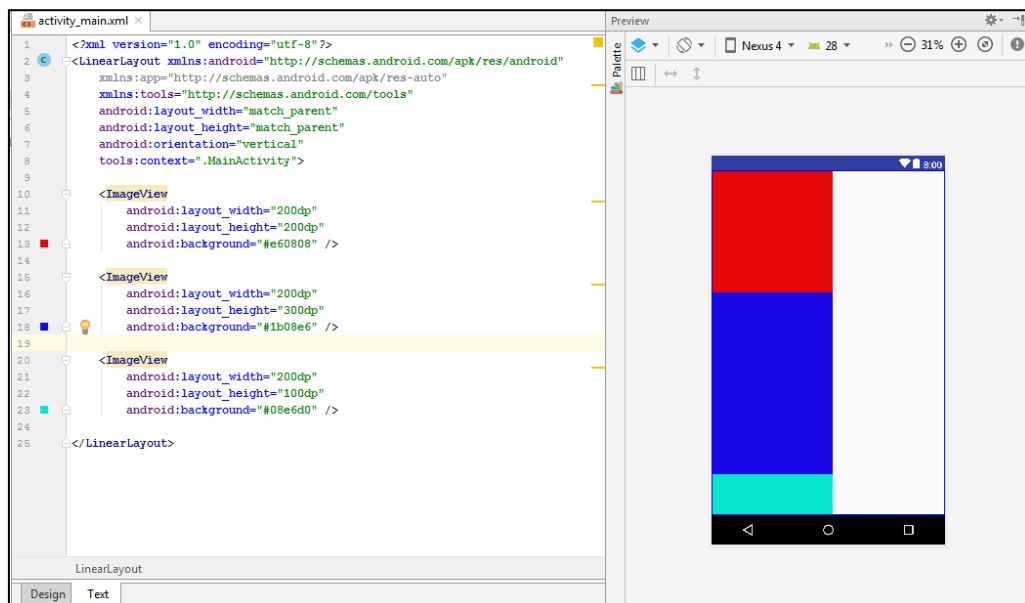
activity_main.xml ×

1 <?xml version="1.0" encoding="utf-8"?>
2 <LinearLayout xmlns:android="http://schemas.android.com/apk/res/android"
3 xmlns:app="http://schemas.android.com/apk/res-auto"
4 xmlns:tools="http://schemas.android.com/tools"
5 android:layout_width="match_parent"
6 android:layout_height="match_parent"
7 android:orientation="vertical"
8 tools:context=".MainActivity">
9
10 <ImageView
11 android:layout_width="200dp"
12 android:layout_height="200dp"
13 android:background="#e60808" />
14
15 <ImageView
16 android:layout_width="200dp"
17 android:layout_height="300dp"
18 android:background="#1b08e6" />
19
20 <ImageView
21 android:layout_width="200dp"
22 android:layout_height="100dp"
23 android:background="#08e6d0" />
24
25 </LinearLayout>

LinearLayout

Design Text

Preview

Palette

Nexus 4 28 31%

8:00